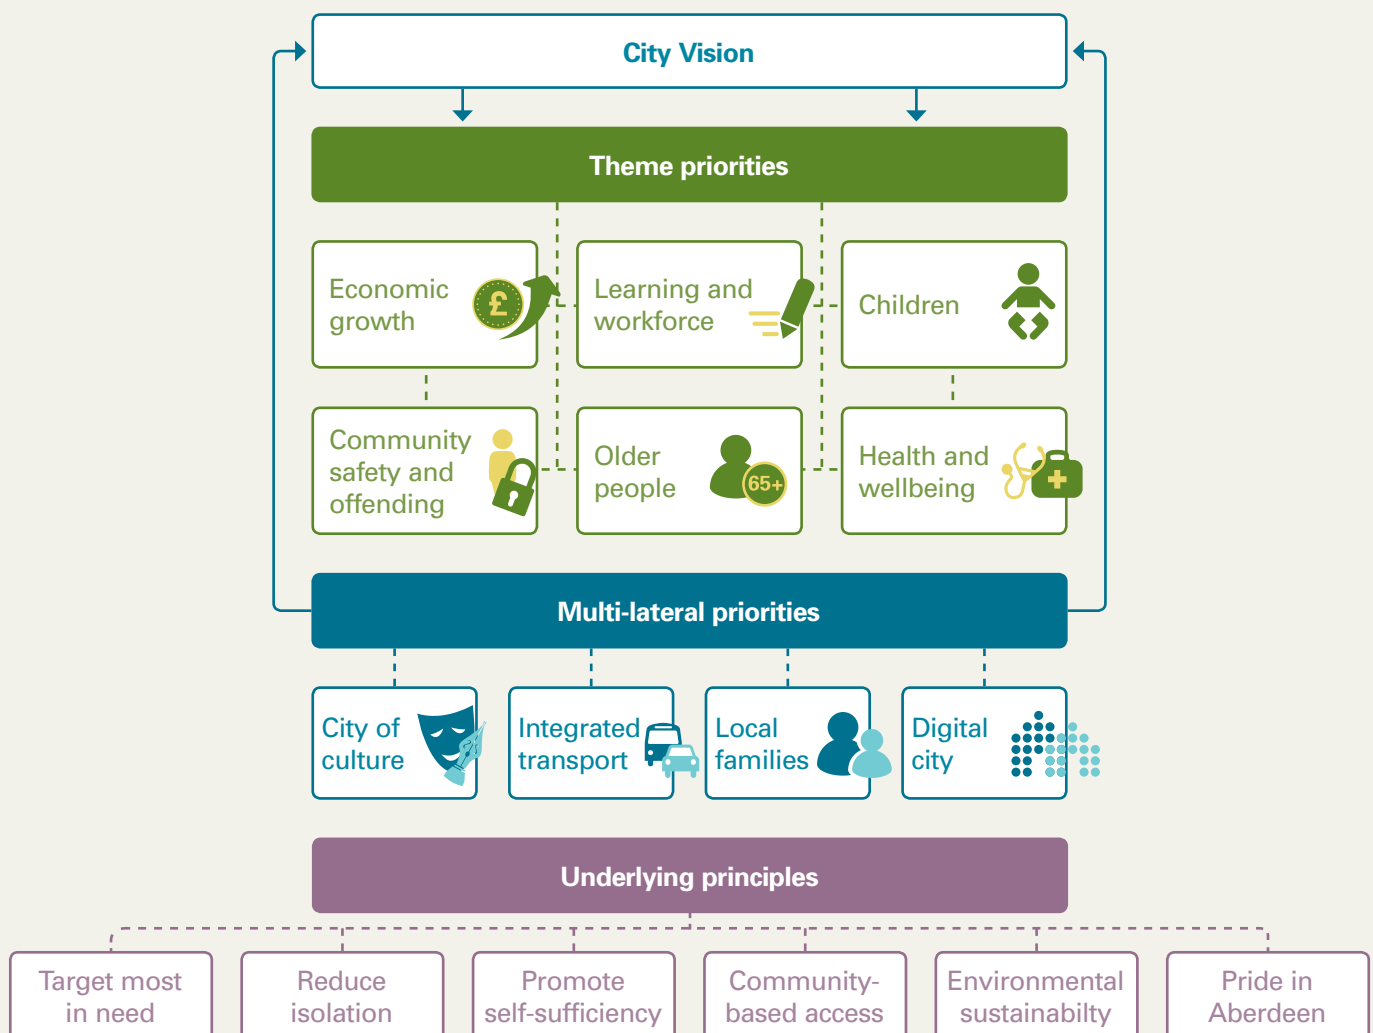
City Vision

Theme priorities

Economic growth

£

Learning and workforce

Children

Community safety and offending

Older people

65+

Health and wellbeing

Multi-lateral priorities

City of culture

Integrated transport

Local families

Digital city

Underlying principles

Target most in need

Reduce isolation

Promote self-sufficiency

Community-based access

Environmental sustainabilty

Pride in Aberdeen